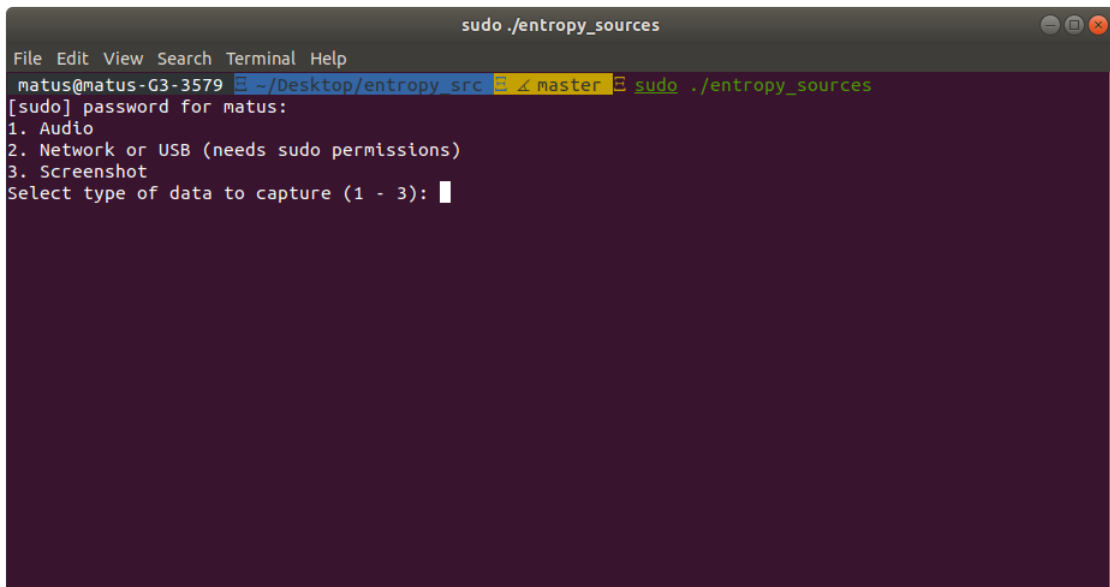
sudo ./entropy_sources

File Edit View Search Terminal Help

matus@matus-G3-3579 ~/Desktop/entropy_src master sudo ./entropy_sources
[sudo] password for matus:
1. Audio
2. Network or USB (needs sudo permissions)
3. Screenshot
Select type of data to capture (1 - 3):